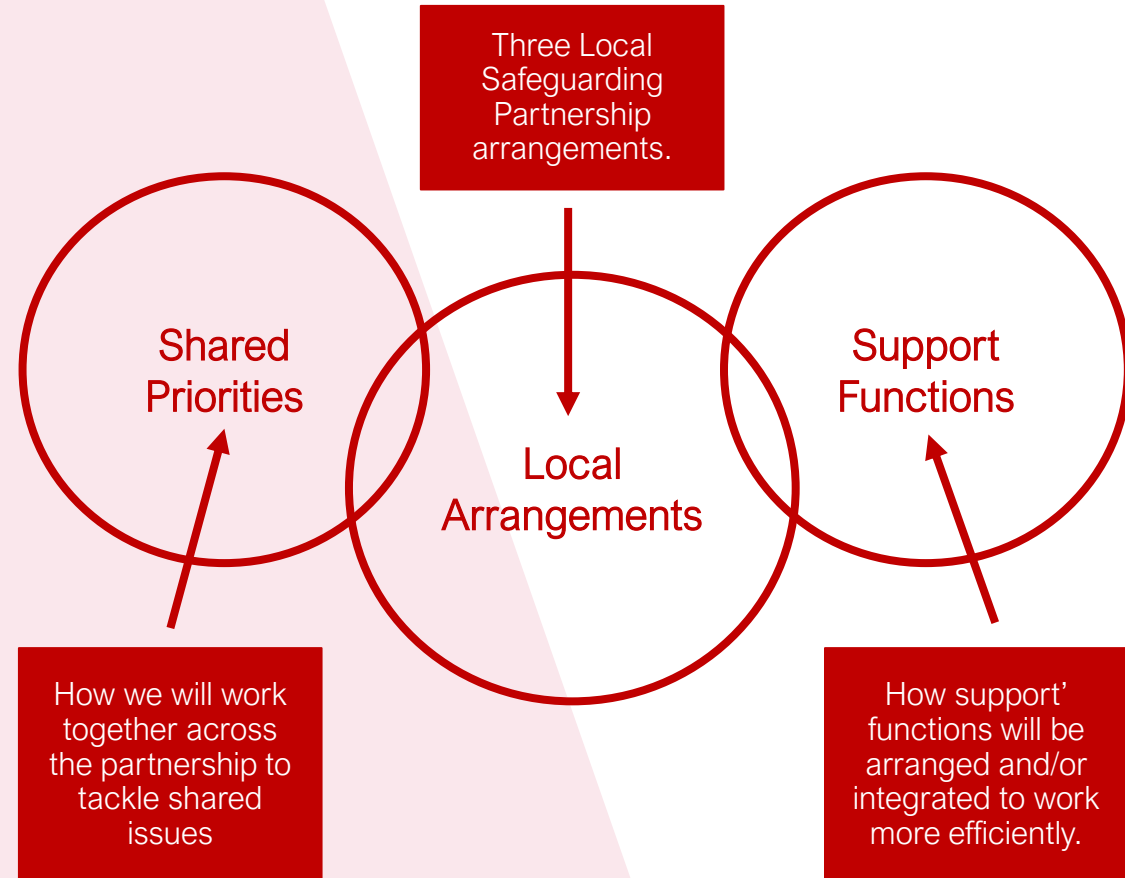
Three Local Safeguarding Partnership arrangements.

Shared Priorities

Local Arrangements

Support Functions

How we will work together across the partnership to tackle shared issues

How support' functions will be arranged and/or integrated to work more efficiently.